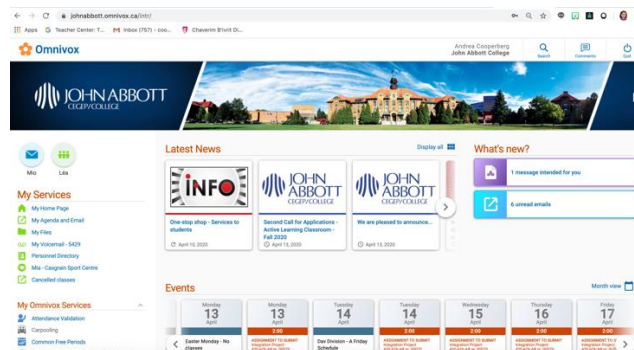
johnabbott.omnivox.ca/intr/

Apps Teacher Center: T... Inbox (757) - coo... Chaverim B'ivrit Dr...

Omnivox

Andrea Cooperberg
John Abbott College

Search Comments Quit

JOHN ABBOTT CEGEP/COLLEGE

Mio Léa

My Services

My Home Page
My Agenda and Email
My Files
My Voicemail - 5429
Personnel Directory
Mis - Casgrain Sport Centre
Cancelled classes

My Omnivox Services

Attendance Validation
Carpooling
Common Free Periods

Latest News

Display all

INFO

One-stop shop - Services to students
April 13, 2020

JOHN ABBOTT CEGEP/COLLEGE
Second Call for Applications - Active Learning Classroom - Fall 2020
April 13, 2020

JOHN ABBOTT CEGEP/COLLEGE
We are pleased to announce...
April 13, 2020

What's new?

1 message intended for you

6 unread emails

Events

Month view

| Monday 13 April | Monday 13 April | Tuesday 14 April | Tuesday 14 April | Wednesday 15 April | Thursday 16 April | Friday 17 April |
|---|---|---|---|---|---|---|
| | 2:00 | | 2:00 | 2:00 | 2:00 | 2:00 |
| Easter Monday - No classes | ASSIGNMENT TO SUBMIT Integration Project | Day Division - A Friday Schedule | ASSIGNMENT TO SUBMIT Integration Project | ASSIGNMENT TO SUBMIT Integration Project | ASSIGNMENT TO SUBMIT Integration Project | ASSIGNMENT TO SUBMIT Integration Project |